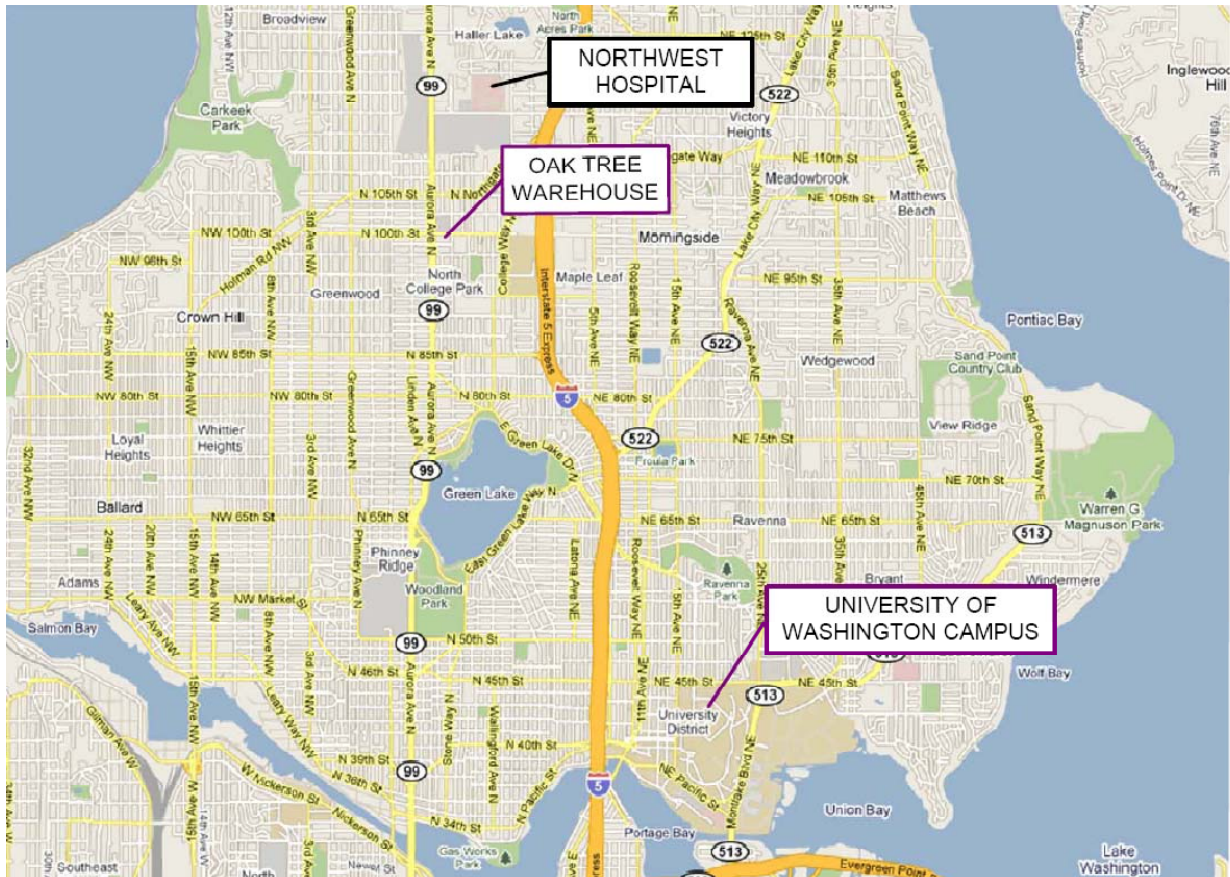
NORTHWEST HOSPITAL

OAK TREE WAREHOUSE

UNIVERSITY OF WASHINGTON CAMPUS

Broadview
Haller Lake
North Acres Park
NE 125th St
Carkeek Park
99
522
Victory Heights
NE 110th St
Meadowbrook
NE 105th St
Matthews Beach
N 105th St
N Northgate Way
NW 100th St
N 100th St
Morningside
Maple Leaf
NW 98th St
Holman Rd NW
North College Park
Greenwood
Crown Hill
NE 95th St
Inglewood Hill
Pontiac Bay
522
Wedgewood
Sand Point Country Club
NW 85th St
N 85th St
NW 80th St
N 80th St
NE 80th St
5
Loyal Heights
Whittier Heights
522
NE 75th St
Froula Park
View Ridge
E Green Lake Dr N
99
Green Lake
Green Lake Way N
NE 70th St
Ballard
NW 65th St
N 65th St
NE 65th St
Ravenna
NE 65th St
513
Warren G. Magnuson Park
Phinney Ridge
Adams
NW Market St
Woodland Park
Ravenna Park
Bryant
Windermere
Salmon Bay
99
N 50th St
N 46th St
N 45th St
NE 45th St
513
NE 45th St
Wolf Bay
University District
N 40th St
N 39th St
N 36th St
W Nickerson St
Nickerson St
N 34th St
99
5
NE Pacific St
Union Bay
Portage Bay
Gas Works Park
513
Evergreen Point
Lake Washington
Southeast
North
Aurora Ave N
Interstate 5 Express
Roosevelt Way NE
Lake City Way NE
Sand Point Way NE
Ravenna Ave NE
35th Ave NE
Montlake Blvd NE
Leary Ave NW
Linden Ave N
Stone Way N
Wallingford Ave N
Latona Ave NE
11th Ave NE
15th Ave NE
25th Ave NE
24th Ave NW
15th Ave NW
3rd Ave NW
8th Ave NW
Greenwood Ave N
Phinney Ave N
College Way N
5th Ave NE